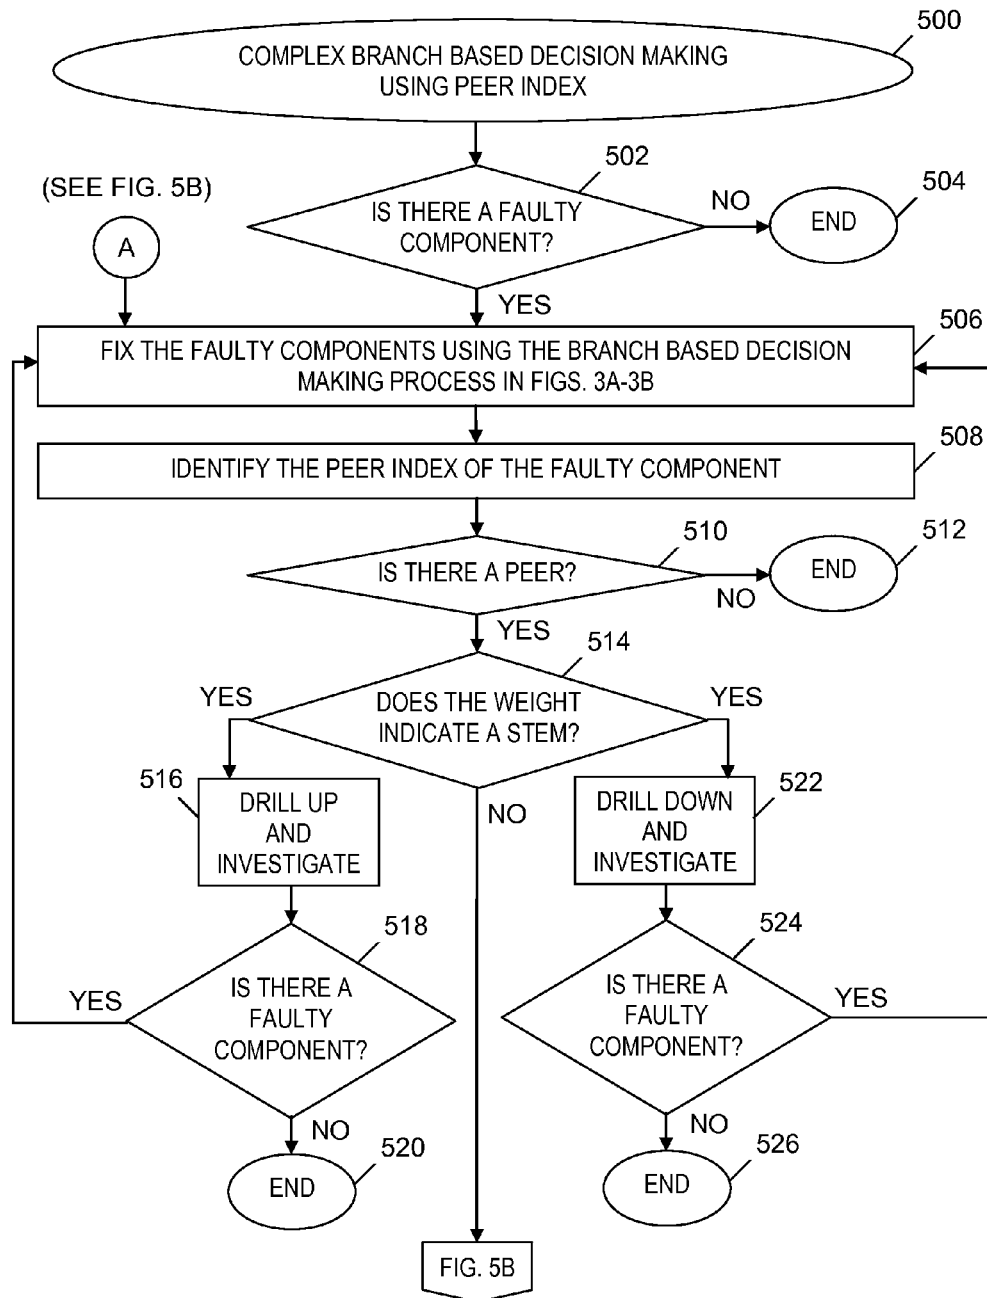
500
COMPLEX BRANCH BASED DECISION MAKING USING PEER INDEX

(SEE FIG. 5B)
A

502
IS THERE A FAULTY COMPONENT?
NO
END
504
YES

506
FIX THE FAULTY COMPONENTS USING THE BRANCH BASED DECISION MAKING PROCESS IN FIGS. 3A-3B

508
IDENTIFY THE PEER INDEX OF THE FAULTY COMPONENT

510
IS THERE A PEER?
NO
END
512
YES

514
DOES THE WEIGHT INDICATE A STEM?
YES
YES
NO

516
DRILL UP AND INVESTIGATE

522
DRILL DOWN AND INVESTIGATE

518
IS THERE A FAULTY COMPONENT?
YES
NO
END
520

524
IS THERE A FAULTY COMPONENT?
YES
NO
END
526

FIG. 5B